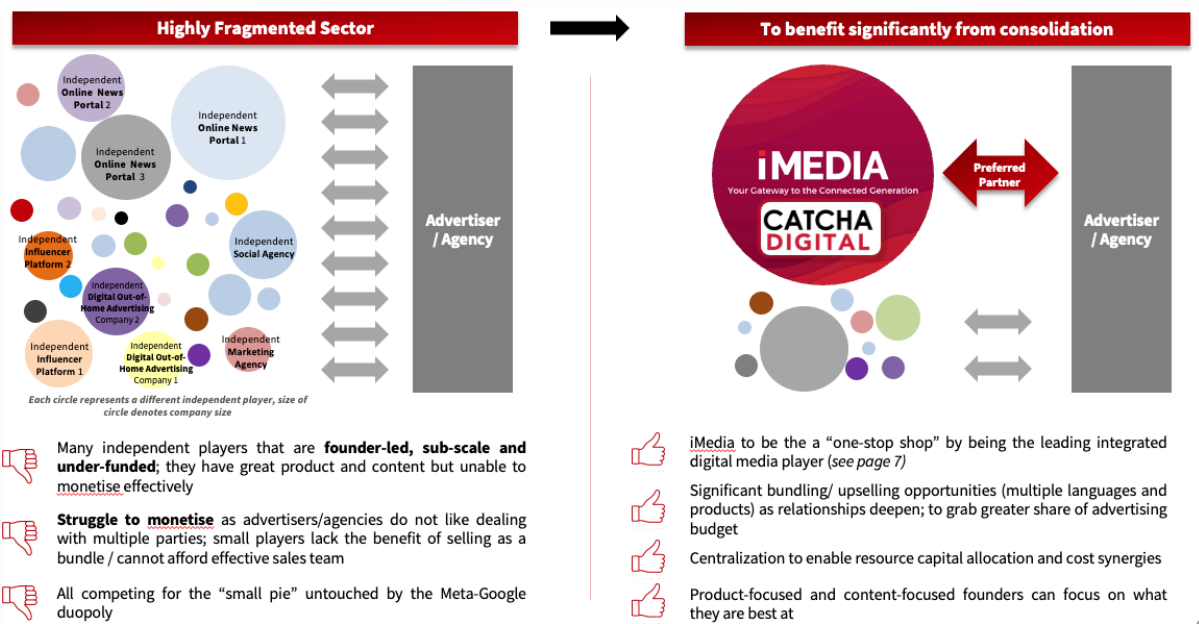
Highly Fragmented Sector

Independent Online News Portal 2

Independent Online News Portal 1

Independent Online News Portal 3

Independent Influencer Platform 2

Independent Social Agency

Independent Digital Out-of-Home Advertising Company 2

Independent Influencer Platform 1

Independent Digital Out-of-Home Advertising Company 1

Independent Marketing Agency

Advertiser / Agency

Each circle represents a different independent player, size of circle denotes company size

Many independent players that are **founder-led, sub-scale and under-funded**; they have great product and content but unable to monetise effectively

**Struggle to monetise** as advertisers/agencies do not like dealing with multiple parties; small players lack the benefit of selling as a bundle / cannot afford effective sales team

All competing for the "small pie" untouched by the Meta-Google duopoly

To benefit significantly from consolidation

iMEDIA

Your Gateway to the Connected Generation

CATCHA DIGITAL

Preferred Partner

Advertiser / Agency

iMedia to be the a "one-stop shop" by being the leading integrated digital media player (see page 7)

Significant bundling/ upselling opportunities (multiple languages and products) as relationships deepen; to grab greater share of advertising budget

Centralization to enable resource capital allocation and cost synergies

Product-focused and content-focused founders can focus on what they are best at